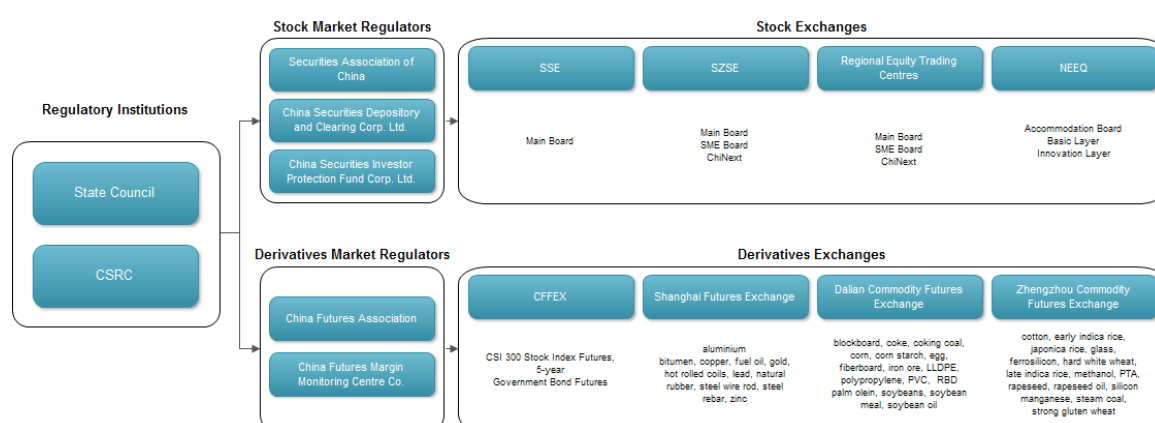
Regulatory Institutions

State Council

CSRC

Stock Market Regulators

Securities Association of China

China Securities Depository and Clearing Corp. Ltd.

China Securities Investor Protection Fund Corp. Ltd.

Stock Exchanges

SSE

Main Board

SZSE

Main Board
SME Board
ChiNext

Regional Equity Trading Centres

Main Board
SME Board
ChiNext

NEEQ

Accommodation Board
Basic Layer
Innovation Layer

Derivatives Market Regulators

China Futures Association

China Futures Margin Monitoring Centre Co.

Derivatives Exchanges

CFFEX

CSI 300 Stock Index Futures, 5-year Government Bond Futures

Shanghai Futures Exchange

aluminium bitumen, copper, fuel oil, gold, hot rolled coils, lead, natural rubber, steel wire rod, steel rebar, zinc

Dalian Commodity Futures Exchange

blockboard, coke, coking coal, corn, corn starch, egg, fiberboard, iron ore, LLDPE, polypropylene, PVC, RBD palm olein, soybeans, soybean meal, soybean oil

Zhengzhou Commodity Futures Exchange

cotton, early indica rice, japonica rice, glass, ferrosilicon, hard white wheat, late indica rice, methanol, PTA, rapeseed, rapeseed oil, silicon manganese, steam coal, strong gluten wheat